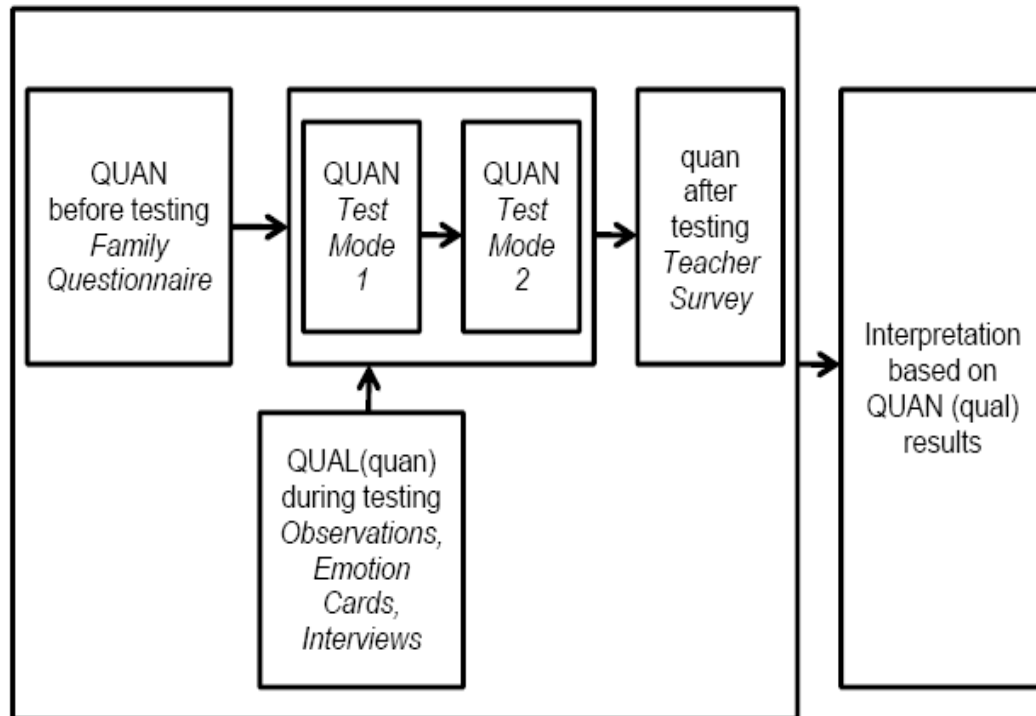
QUAN
before testing
*Family Questionnaire*

QUAN
*Test Mode 1*

QUAN
*Test Mode 2*

quan
after testing
*Teacher Survey*

QUAL(quan)
during testing
*Observations, Emotion Cards, Interviews*

Interpretation based on QUAN (qual) results